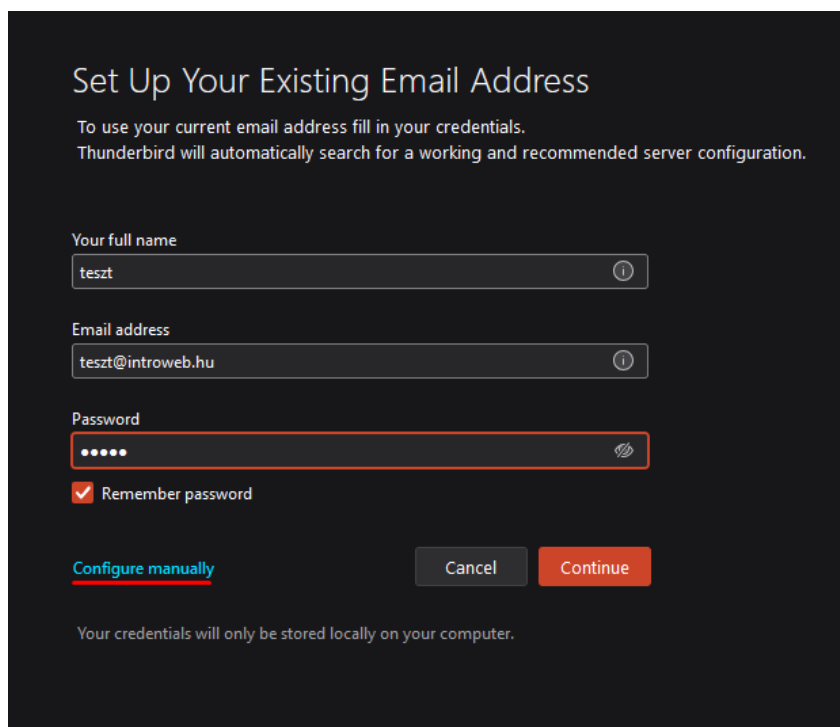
Set Up Your Existing Email Address

To use your current email address fill in your credentials.
Thunderbird will automatically search for a working and recommended server configuration.

Your full name

teszt

Email address

teszt@introweb.hu

Password

•••••

Remember password

Configure manually

Cancel

Continue

Your credentials will only be stored locally on your computer.